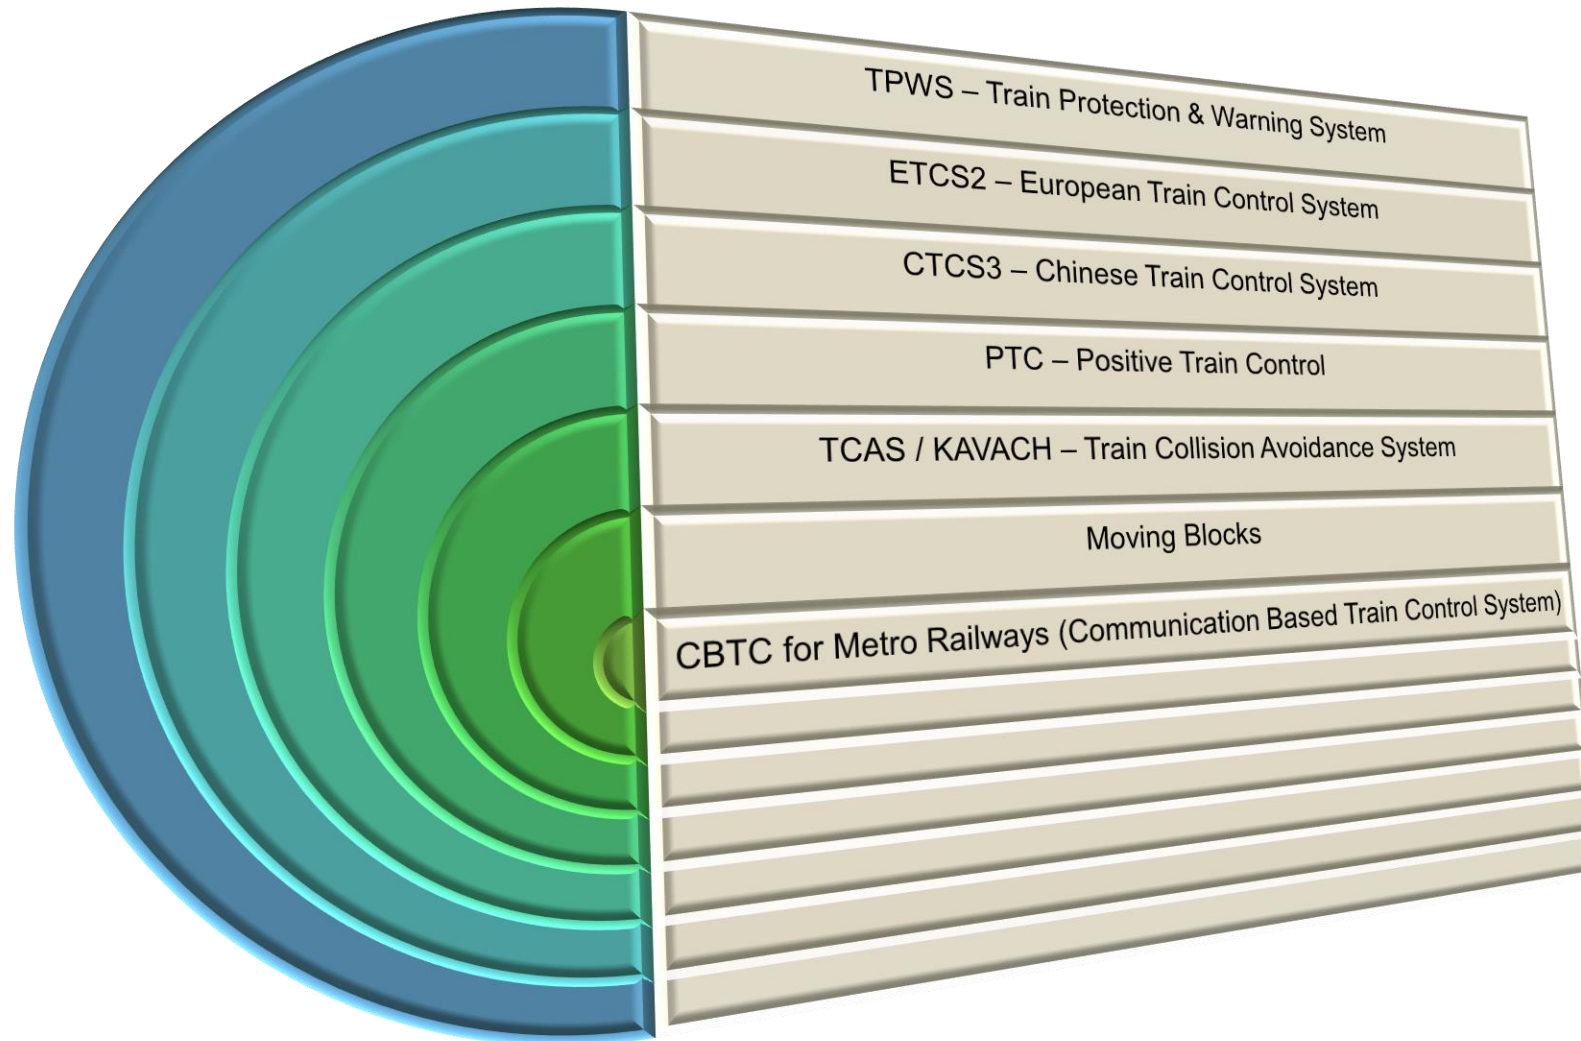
TPWS – Train Protection & Warning System

ETCS2 – European Train Control System

CTCS3 – Chinese Train Control System

PTC – Positive Train Control

TCAS / KAVACH – Train Collision Avoidance System

Moving Blocks

CBTC for Metro Railways (Communication Based Train Control System)